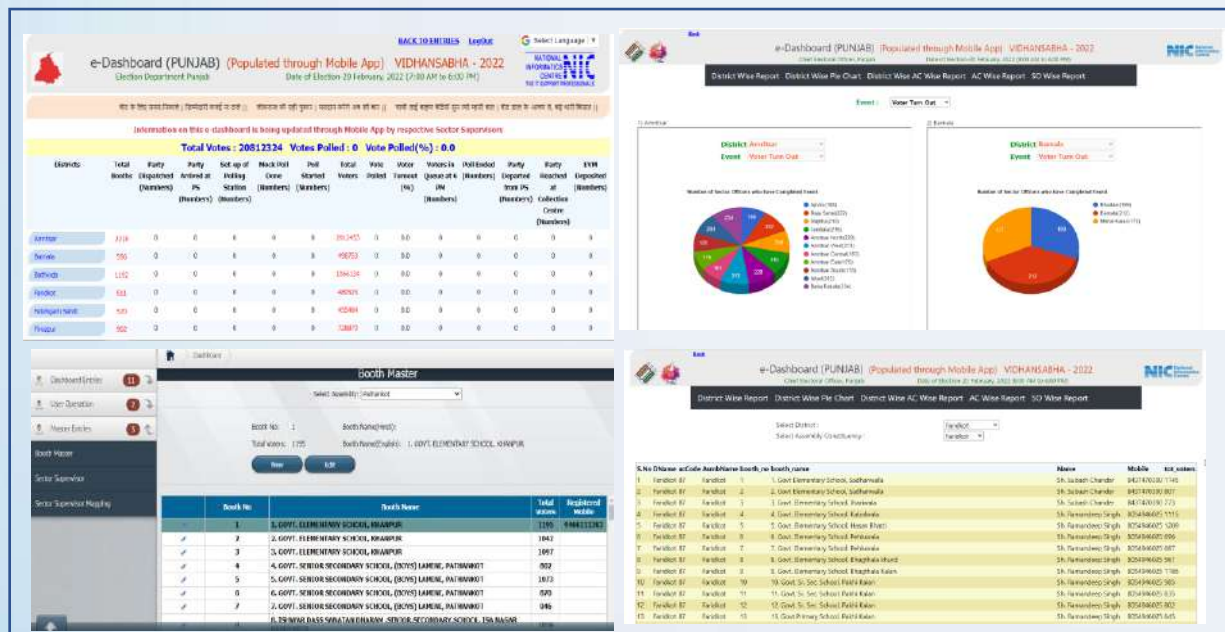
BACK TO ENTRIES Logout Select Language

e-Dashboard (PUNJAB) (Populated through Mobile App) VIDHANSABHA - 2022
Election Department Punjab Date of Election 20 February, 2022 (7:00 AM to 6:00 PM)

NATIONAL INFORMATICS CENTRE NIC

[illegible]

Information on this e-dashboard is being updated through Mobile App by respective Sector Supervisors

Total Votes : 20812324 Votes Polled : 0 Vote Polled(%) : 0.0

| Districts | Total Booths | Party Dispatched (Numbers) | Party Arrived at PS (Numbers) | Set up of Polling Station (Numbers) | Mock Poll Done (Numbers) | Poll Started (Numbers) | Total Voters | Vote Polled | Voter Turnout (%) | Voters in Queue at 6 PM (Numbers) | Poll Ended (Numbers) | Party Departed from PS (Numbers) | Party Reached at Collection Centre (Numbers) | EVM Deposited (Numbers) |
|---|---|---|---|---|---|---|---|---|---|---|---|---|---|---|
| Amritsar | 2218 | 0 | 0 | 0 | 0 | 0 | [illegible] | 0 | 0.0 | 0 | 0 | 0 | 0 | 0 |
| Barnala | 556 | 0 | 0 | 0 | 0 | 0 | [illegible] | 0 | 0.0 | 0 | 0 | 0 | 0 | 0 |
| Bathinda | 1192 | 0 | 0 | 0 | 0 | 0 | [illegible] | 0 | 0.0 | 0 | 0 | 0 | 0 | 0 |
| Faridkot | 611 | 0 | 0 | 0 | 0 | 0 | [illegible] | 0 | 0.0 | 0 | 0 | 0 | 0 | 0 |
| Fatehgarh Sahib | 535 | 0 | 0 | 0 | 0 | 0 | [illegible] | 0 | 0.0 | 0 | 0 | 0 | 0 | 0 |
| Firozpur | 902 | 0 | 0 | 0 | 0 | 0 | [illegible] | 0 | 0.0 | 0 | 0 | 0 | 0 | 0 |

Back
e-Dashboard (PUNJAB) (Populated through Mobile App) VIDHANSABHA - 2022
NIC
District Wise Report District Wise Pie Chart District Wise AC Wise Report AC Wise Report SO Wise Report
Event : Voter Turn Out
1) Amritsar
District Amritsar
Event Voter Turn Out
Number of Sector Officers who have Completed Event
2) Barnala
District Barnala
Event Voter Turn Out
Number of Sector Officers who have Completed Event

Dashboard
Booth Master
Dashboard Entries
User Operation
Master Entries
Booth Master
Sector Supervisor
Sector Supervisor Mapping
Select Assembly: Pathankot
Booth No: 1 Booth Name(Hindi):
Total voters: 1195 Booth Name(English): 1. GOVT. ELEMENTARY SCHOOL, KHANPUR
New Edit

| Booth No | Booth Name | Total voters | Registered Mobile |
|---|---|---|---|
| 1 | 1. GOVT. ELEMENTARY SCHOOL, KHANPUR | 1195 | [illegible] |
| 2 | 2. GOVT. ELEMENTARY SCHOOL, KHANPUR | 1042 | |
| 3 | 3. GOVT. ELEMENTARY SCHOOL, KHANPUR | 1097 | |
| 4 | 4. GOVT. SENIOR SECONDARY SCHOOL, (BOYS) LAMINI, PATHANKOT | 882 | |
| 5 | 5. GOVT. SENIOR SECONDARY SCHOOL, (BOYS) LAMINI, PATHANKOT | 1073 | |
| 6 | 6. GOVT. SENIOR SECONDARY SCHOOL, (BOYS) LAMINI, PATHANKOT | 870 | |
| 7 | 7. GOVT. SENIOR SECONDARY SCHOOL, (BOYS) LAMINI, PATHANKOT | 846 | |
| | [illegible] | | |

Back
e-Dashboard (PUNJAB) (Populated through Mobile App) VIDHANSABHA - 2022
NIC
District Wise Report District Wise Pie Chart District Wise AC Wise Report AC Wise Report SO Wise Report
Select District : Faridkot
Select Assembly Constituency : Faridkot

| S.No | DName | acCode | AsmbName | booth_no | booth_name | Name | Mobile | tot_voters |
|---|---|---|---|---|---|---|---|---|
| 1 | Faridkot | 87 | Faridkot | 1 | 1. Govt. Elementary School, Sadharwala | Sh. Subash Chander | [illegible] | |
| 2 | Faridkot | 87 | Faridkot | 2 | 2. Govt. Elementary School, Sadharwala | Sh. Subash Chander | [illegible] | |
| 3 | Faridkot | 87 | Faridkot | 3 | 3. Govt. Elementary School, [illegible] | Sh. Subash Chander | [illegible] | |
| 4 | Faridkot | 87 | Faridkot | 4 | 4. Govt. Elementary School, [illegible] | Sh. Ramandeep Singh | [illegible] | |
| 5 | Faridkot | 87 | Faridkot | 5 | 5. Govt. Elementary School, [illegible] | Sh. Ramandeep Singh | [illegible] | |
| 6 | Faridkot | 87 | Faridkot | 6 | 6. Govt. Elementary School, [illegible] | Sh. Ramandeep Singh | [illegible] | |
| 7 | Faridkot | 87 | Faridkot | 7 | 7. Govt. Elementary School, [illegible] | Sh. Ramandeep Singh | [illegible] | |
| 8 | Faridkot | 87 | Faridkot | 8 | 8. Govt. Elementary School, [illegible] | Sh. Ramandeep Singh | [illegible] | |
| 9 | Faridkot | 87 | Faridkot | 9 | 9. Govt. Elementary School, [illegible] | Sh. Ramandeep Singh | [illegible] | |
| 10 | Faridkot | 87 | Faridkot | 10 | 10. Govt. Sr. Sec. School, Pakhi Kalan | Sh. Ramandeep Singh | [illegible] | |
| 11 | Faridkot | 87 | Faridkot | 11 | 11. Govt. Sr. Sec. School, Pakhi Kalan | Sh. Ramandeep Singh | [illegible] | |
| 12 | Faridkot | 87 | Faridkot | 12 | 12. Govt. Sr. Sec. School, Pakhi Kalan | Sh. Ramandeep Singh | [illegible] | |
| 13 | Faridkot | 87 | Faridkot | 13 | 13. Govt. Primary School, Pakhi Kalan | Sh. Ramandeep Singh | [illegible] | |